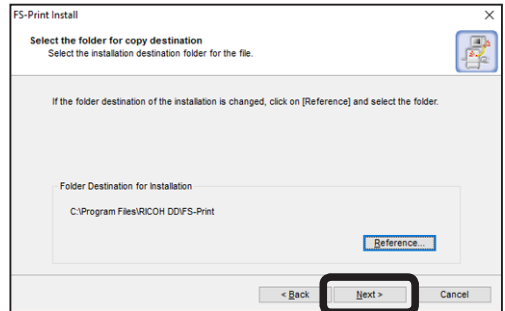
FS-Print Install

×

Select the folder for copy destination

Select the installation destination folder for the file.

If the folder destination of the installation is changed, click on [Reference] and select the folder.

Folder Destination for Installation

C:\Program Files\RICOH DD\FS-Print

Reference...

< Back

Next >

Cancel